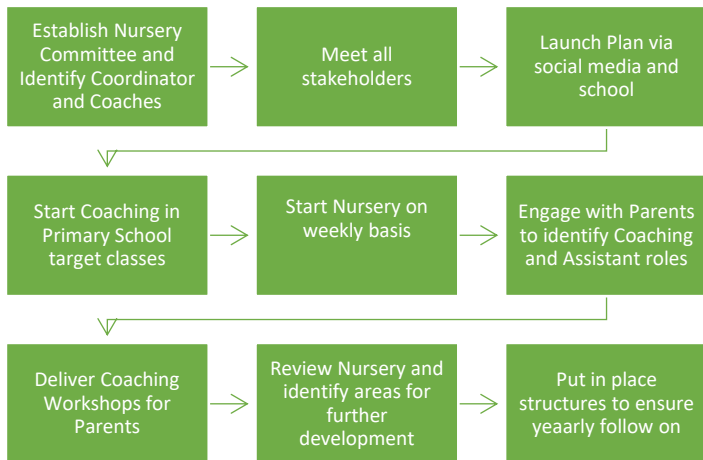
Establish Nursery Committee and Identify Coordinator and Coaches

Meet all stakeholders

Launch Plan via social media and school

Start Coaching in Primary School target classes

Start Nursery on weekly basis

Engage with Parents to identify Coaching and Assistant roles

Deliver Coaching Workshops for Parents

Review Nursery and identify areas for further development

Put in place structures to ensure yeaarly follow on